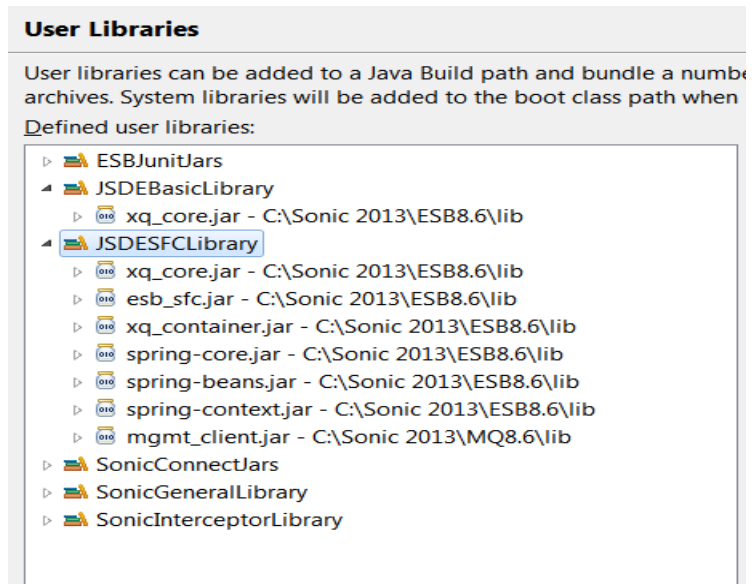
User Libraries

User libraries can be added to a Java Build path and bundle a numbe archives. System libraries will be added to the boot class path when

Defined user libraries:

ESBJunitJars
JSDEBasicLibrary
xq_core.jar - C:\Sonic 2013\ESB8.6\lib
JSDESFCLibrary
xq_core.jar - C:\Sonic 2013\ESB8.6\lib
esb_sfc.jar - C:\Sonic 2013\ESB8.6\lib
xq_container.jar - C:\Sonic 2013\ESB8.6\lib
spring-core.jar - C:\Sonic 2013\ESB8.6\lib
spring-beans.jar - C:\Sonic 2013\ESB8.6\lib
spring-context.jar - C:\Sonic 2013\ESB8.6\lib
mgmt_client.jar - C:\Sonic 2013\MQ8.6\lib
SonicConnectJars
SonicGeneralLibrary
SonicInterceptorLibrary